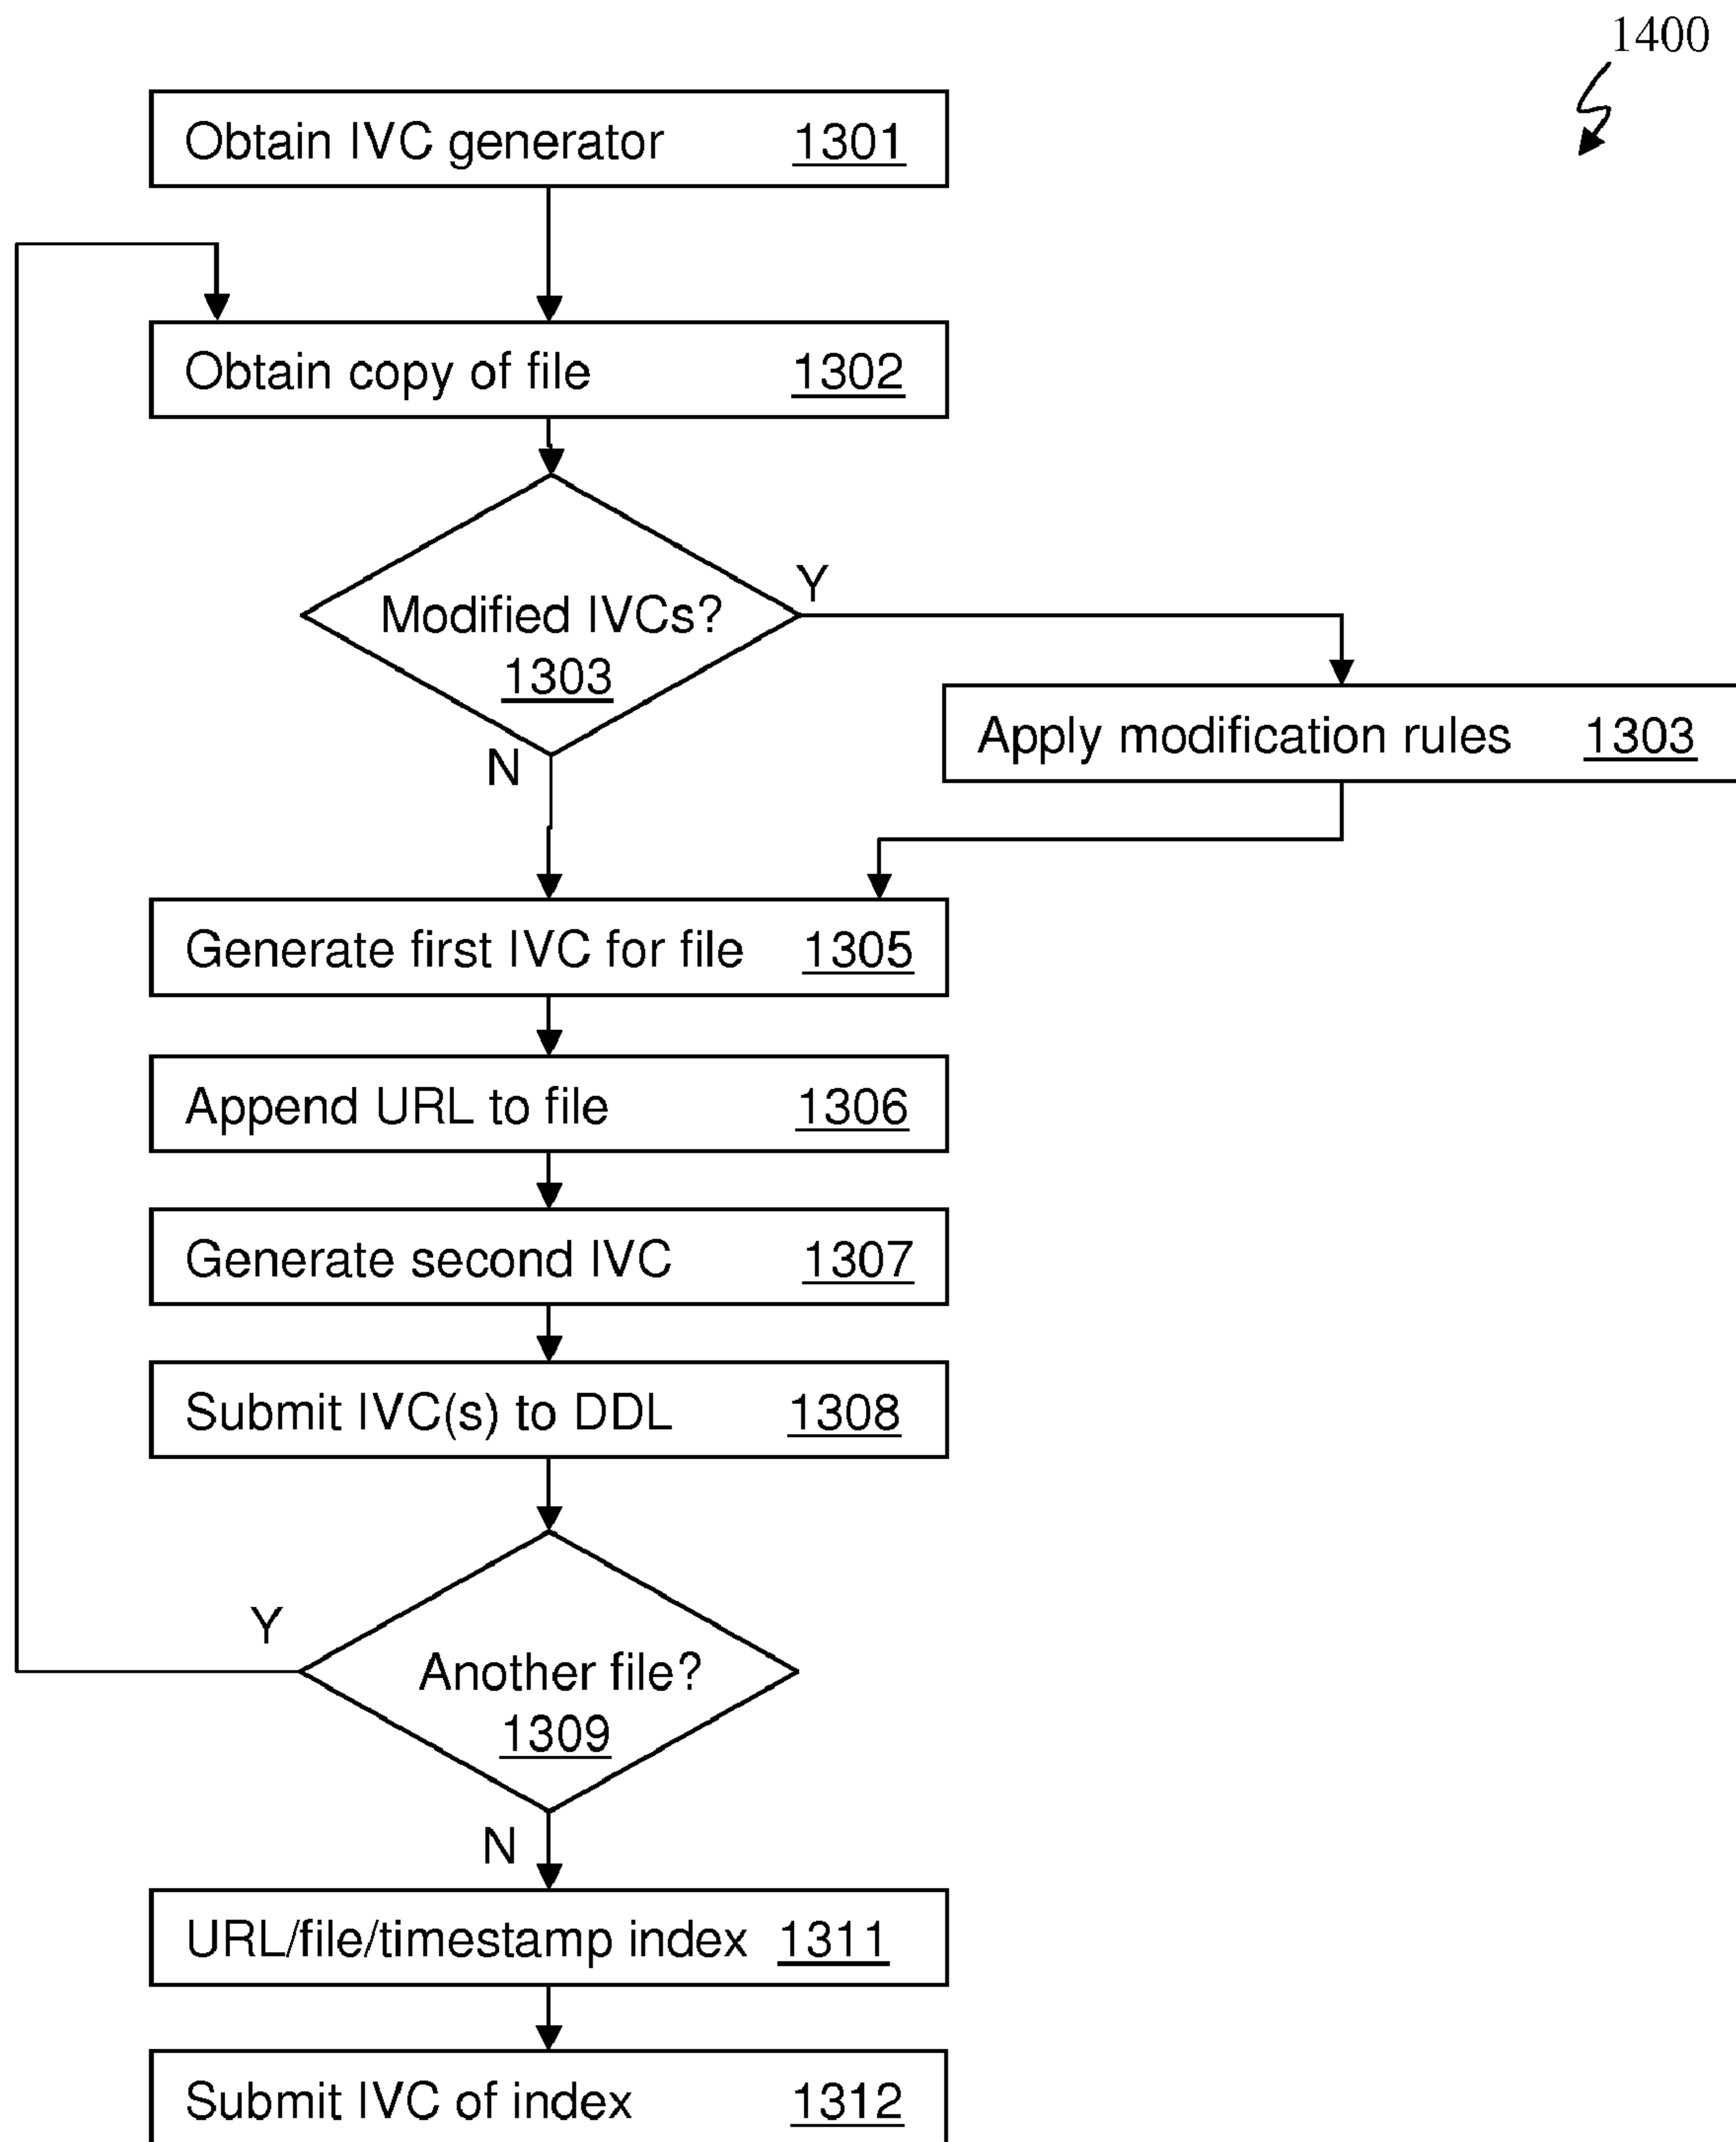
1400

Obtain IVC generator 1301

Obtain copy of file 1302

Modified IVCs? 1303

Y

N

Apply modification rules 1303

Generate first IVC for file 1305

Append URL to file 1306

Generate second IVC 1307

Submit IVC(s) to DDL 1308

Y

Another file? 1309

N

URL/file/timestamp index 1311

Submit IVC of index 1312